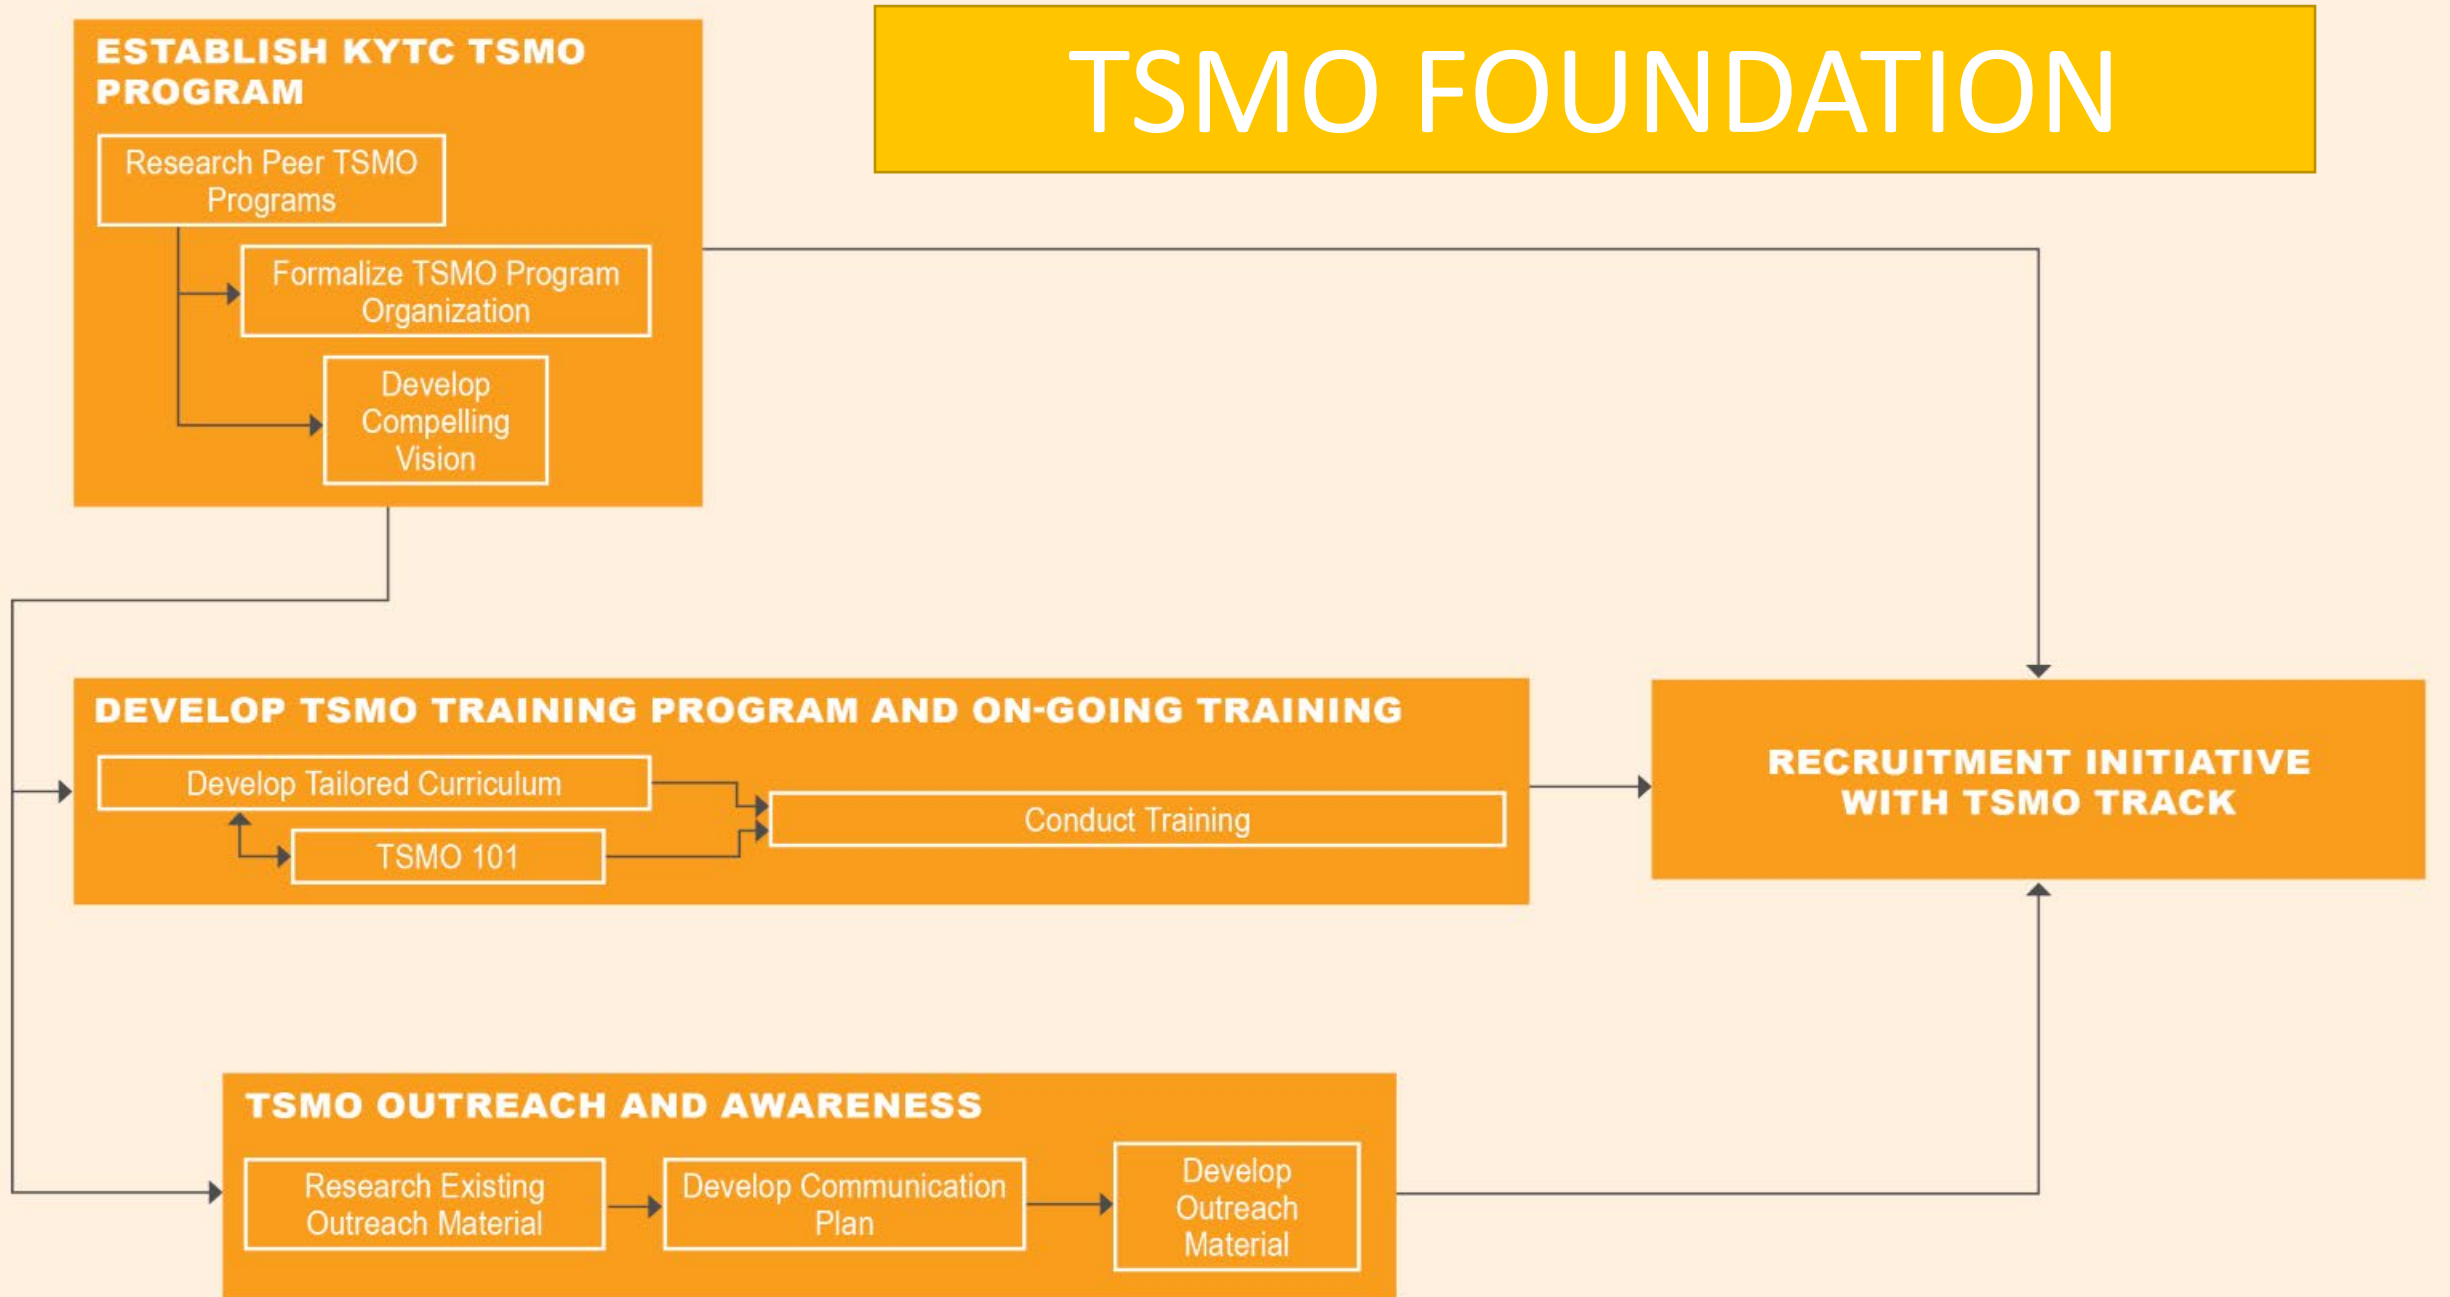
TSMO FOUNDATION

ESTABLISH KYTC TSMO PROGRAM

Research Peer TSMO Programs

Formalize TSMO Program Organization

Develop Compelling Vision

DEVELOP TSMO TRAINING PROGRAM AND ON-GOING TRAINING

Develop Tailored Curriculum

TSMO 101

Conduct Training

RECRUITMENT INITIATIVE WITH TSMO TRACK

TSMO OUTREACH AND AWARENESS

Research Existing Outreach Material

Develop Communication Plan

Develop Outreach Material